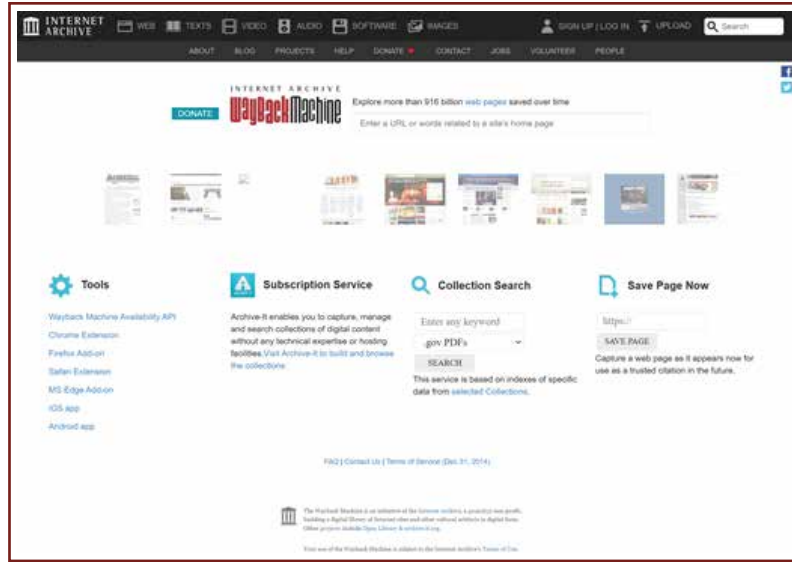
INTERNET ARCHIVE WEB TEXTS VIDEO AUDIO SOFTWARE IMAGES SIGN UP | LOG IN UPLOAD Search

ABOUT BLOG PROJECTS HELP DONATE CONTACT JOBS VOLUNTEER PEOPLE

DONATE

INTERNET ARCHIVE WaybackMachine

Explore more than 916 billion web pages saved over time

Enter a URL or words related to a site's home page

Tools

Wayback Machine Availability API
Chrome Extension
Firefox Add-on
Safari Extension
MS Edge Add-on
iOS app
Android app

Subscription Service

Archive-It enables you to capture, manage and search collections of digital content without any technical expertise or hosting facilities. Visit Archive-It to build and browse the collections.

Collection Search

Enter any keyword
.gov PDFs
SEARCH

This service is based on indexes of specific data from selected Collections.

Save Page Now

https://
SAVE PAGE

Capture a web page as it appears now for use as a trusted citation in the future.

FAQ | Contact Us | Terms of Service (Dec 31, 2014)

The Wayback Machine is an initiative of the Internet Archive, a 501(c)(3) non-profit, building a digital library of Internet sites and other cultural artifacts in digital form. Other projects include Open Library & archive-it.org.

Your use of the Wayback Machine is subject to the Internet Archive's Terms of Use.